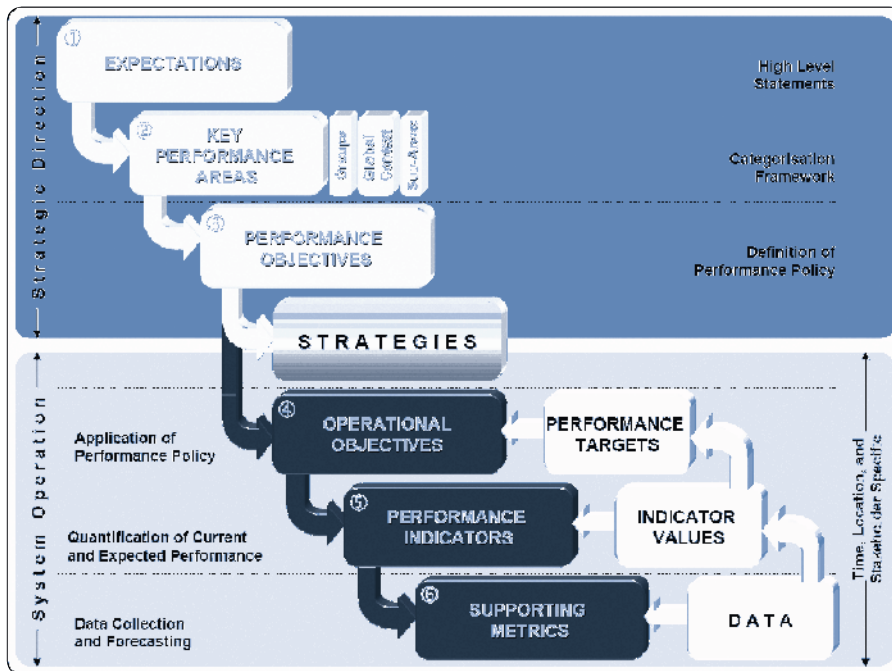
Strategic Direction

① EXPECTATIONS

High Level Statements

② KEY PERFORMANCE AREAS

Groups

Global Context

Sub-Areas

Categorisation Framework

③ PERFORMANCE OBJECTIVES

Definition of Performance Policy

STRATEGIES

System Operation

Application of Performance Policy

④ OPERATIONAL OBJECTIVES

PERFORMANCE TARGETS

Quantification of Current and Expected Performance

⑤ PERFORMANCE INDICATORS

INDICATOR VALUES

Data Collection and Forecasting

⑥ SUPPORTING METRICS

DATA

Time, Location, and Stakeholder Specific